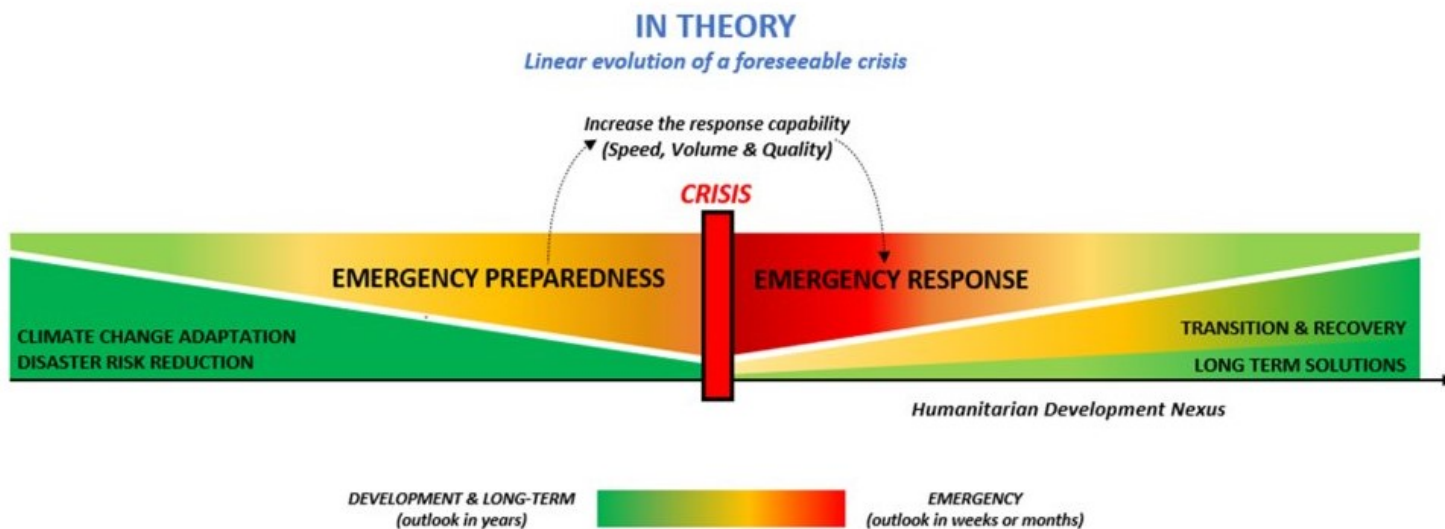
IN THEORY

Linear evolution of a foreseeable crisis

Increase the response capability
(Speed, Volume & Quality)

CRISIS

EMERGENCY PREPAREDNESS

EMERGENCY RESPONSE

CLIMATE CHANGE ADAPTATION
DISASTER RISK REDUCTION

TRANSITION & RECOVERY

LONG TERM SOLUTIONS

Humanitarian Development Nexus

DEVELOPMENT & LONG-TERM
(outlook in years)

EMERGENCY
(outlook in weeks or months)